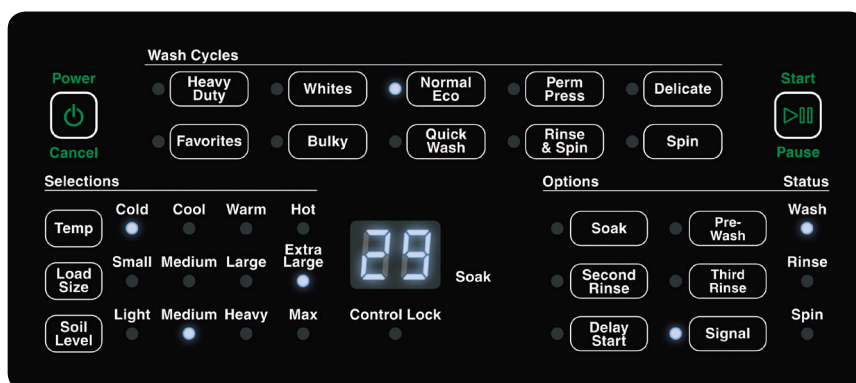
Wash Cycles

Power
Cancel

Heavy Duty
Whites
Normal Eco
Perm Press
Delicate

Favorites
Bulky
Quick Wash
Rinse & Spin
Spin

Start
Pause

Selections

Temp
Cold
Cool
Warm
Hot

Load Size
Small
Medium
Large
Extra Large

Soil Level
Light
Medium
Heavy
Max

29
Soak

Control Lock

Options
Status

Soak
Pre-Wash
Wash

Second Rinse
Third Rinse
Rinse

Delay Start
Signal
Spin